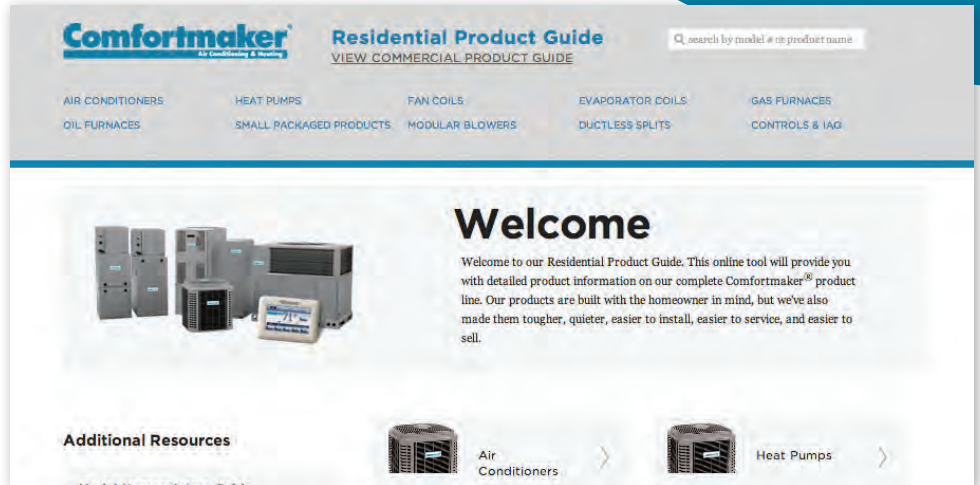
Comfortmaker®
Air Conditioning & Heating

Residential Product Guide
VIEW COMMERCIAL PRODUCT GUIDE

search by model # or product name

AIR CONDITIONERS
HEAT PUMPS
FAN COILS
EVAPORATOR COILS
GAS FURNACES
OIL FURNACES
SMALL PACKAGED PRODUCTS
MODULAR BLOWERS
DUCTLESS SPLITS
CONTROLS & IAQ

Welcome

Welcome to our Residential Product Guide. This online tool will provide you with detailed product information on our complete Comfortmaker® product line. Our products are built with the homeowner in mind, but we've also made them tougher, quieter, easier to install, easier to service, and easier to sell.

Additional Resources

Air Conditioners

Heat Pumps

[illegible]